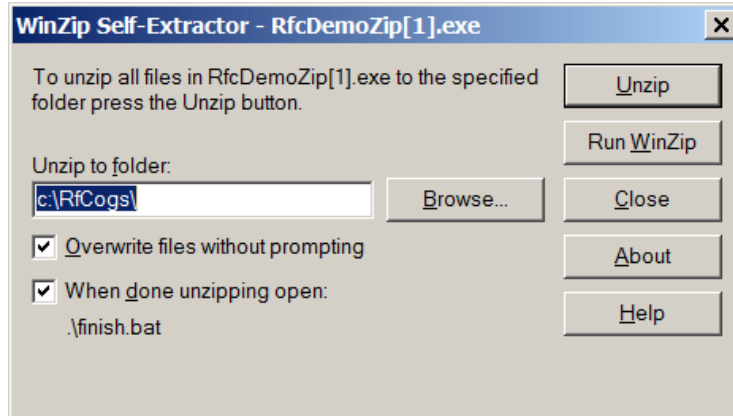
WinZip Self-Extractor - RfcDemoZip[1].exe

×

To unzip all files in RfcDemoZip[1].exe to the specified folder press the Unzip button.

Unzip to folder:

c:\RfCogs\

Browse...

Overwrite files without prompting

When done unzipping open:

.\finish.bat

Unzip

Run WinZip

Close

About

Help